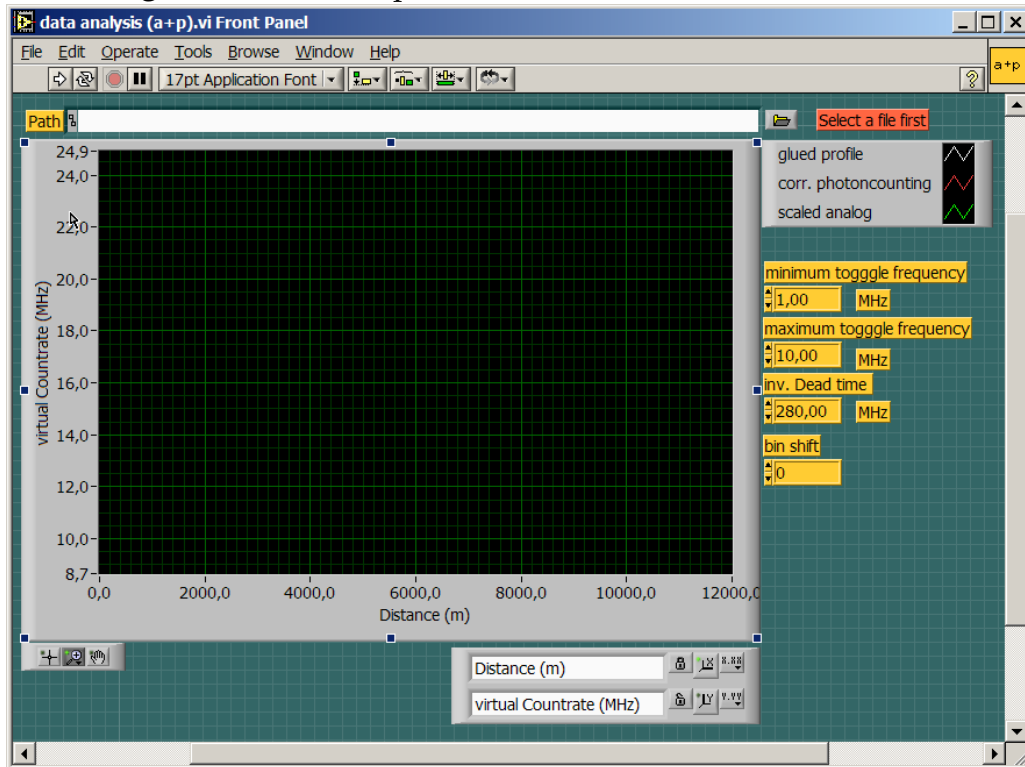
data analysis (a+p).vi Front Panel

File Edit Operate Tools Browse Window Help

17pt Application Font

a+p

Path

Select a file first

glued profile
corr. photoncounting
scaled analog

minimum togggle frequency
1,00 MHz
maximum togggle frequency
10,00 MHz
inv. Dead time
280,00 MHz
bin shift
0

24,9
24,0
22,0
20,0
18,0
16,0
14,0
12,0
10,0
8,7

virtual Countrate (MHz)

0,0 2000,0 4000,0 6000,0 8000,0 10000,0 12000,0

Distance (m)

Distance (m)
virtual Countrate (MHz)